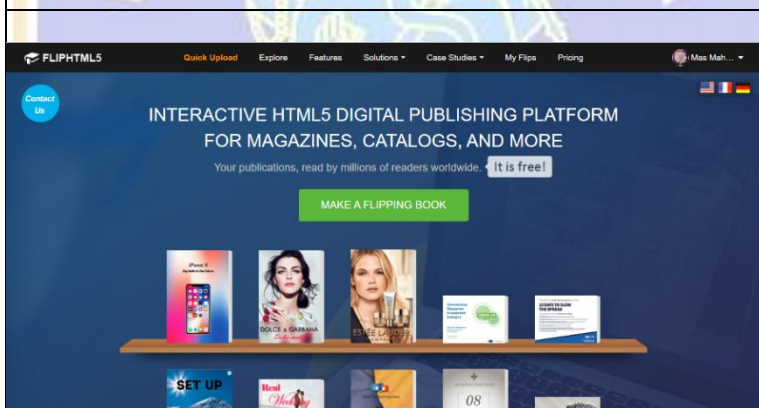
FLIPHTML5 Quick Upload Explore Features Solutions ▾ Case Studies ▾ My Flips Pricing Mas Mah... ▾

Contact Us

INTERACTIVE HTML5 DIGITAL PUBLISHING PLATFORM FOR MAGAZINES, CATALOGS, AND MORE

Your publications, read by millions of readers worldwide. It is free!

MAKE A FLIPPING BOOK

iPhone X

DOLCE & GABBANA

ESTĒE LAUDER

SET UP

Real Wedding

08